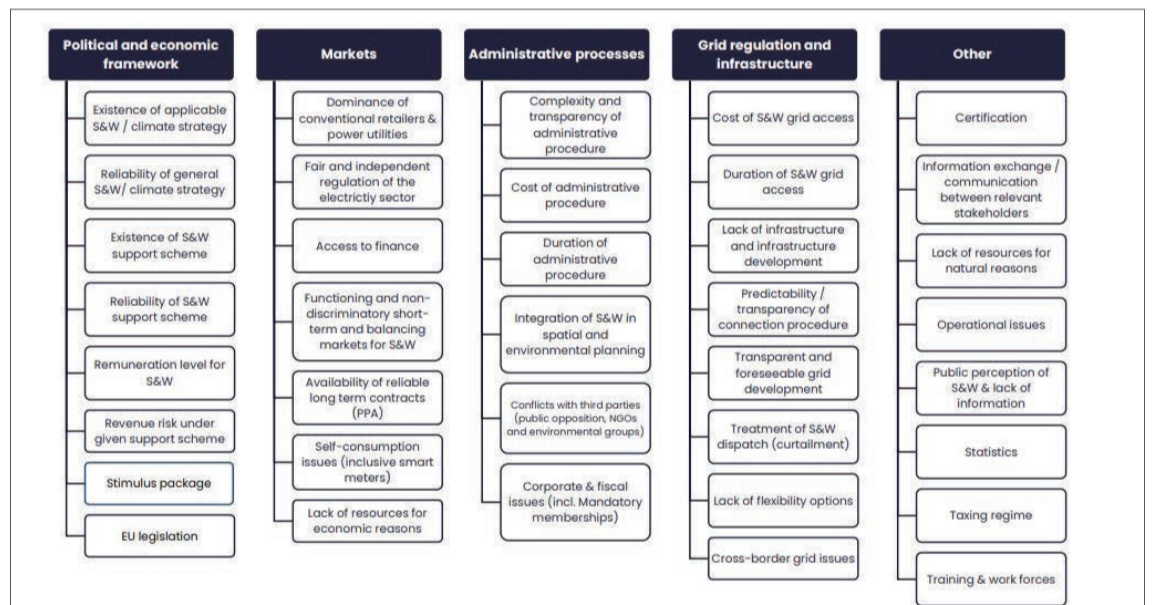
Political and economic framework

Existence of applicable S&W / climate strategy

Reliability of general S&W/ climate strategy

Existence of S&W support scheme

Reliability of S&W support scheme

Remuneration level for S&W

Revenue risk under given support scheme

Stimulus package

EU legislation

Markets

Dominance of conventional retailers & power utilities

Fair and independent regulation of the electrictiy sector

Access to finance

Functioning and non-discriminatory short-term and balancing markets for S&W

Availability of reliable long term contracts (PPA)

Self-consumption issues (inclusive smart meters)

Lack of resources for economic reasons

Administrative processes

Complexity and transparency of administrative procedure

Cost of administrative procedure

Duration of administrative procedure

Integration of S&W in spatial and environmental planning

Conflicts with third parties (public opposition, NGOs and environmental groups)

Corporate & fiscal issues (incl. Mandatory memberships)

Grid regulation and infrastructure

Cost of S&W grid access

Duration of S&W grid access

Lack of infrastructure and infrastructure development

Predictability / transparency of connection procedure

Transparent and foreseeable grid development

Treatment of S&W dispatch (curtailment)

Lack of flexibility options

Cross-border grid issues

Other

Certification

Information exchange / communication between relevant stakeholders

Lack of resources for natural reasons

Operational issues

Public perception of S&W & lack of information

Statistics

Taxing regime

Training & work forces